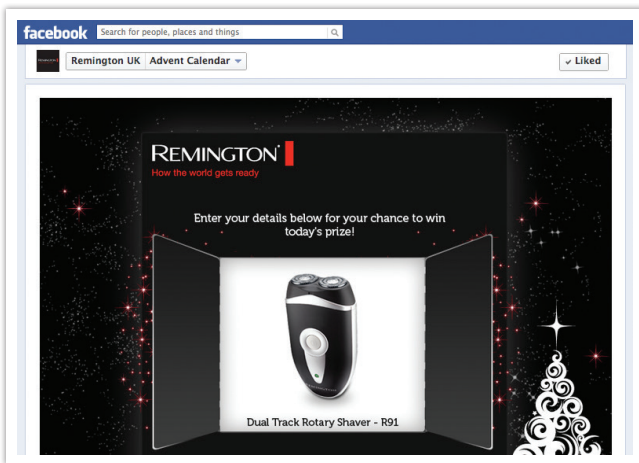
facebook Search for people, places and things

Remington UK Advent Calendar

Liked

REMINGTON
How the world gets ready

Enter your details below for your chance to win today's prize!

Dual Track Rotary Shaver - R91